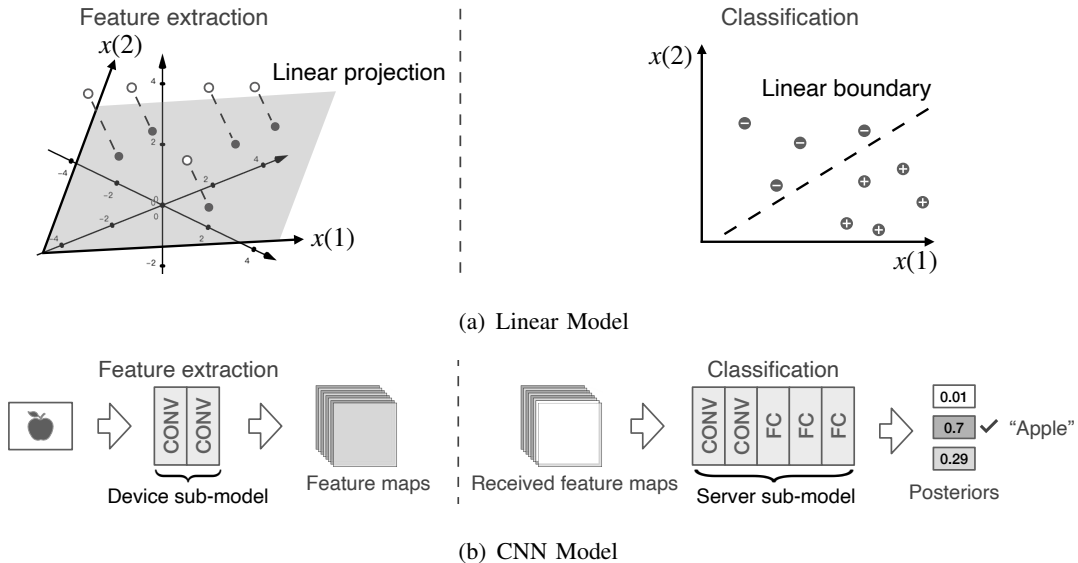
Feature extraction

$x(2)$

Linear projection

4

2

-4

-2

0

2

4

-2

0

2

-4

-2

4

$x(1)$

Classification

$x(2)$

Linear boundary

$x(1)$

(a) Linear Model

Feature extraction

CONV

CONV

Device sub-model

Feature maps

Received feature maps

Classification

CONV

CONV

FC

FC

FC

Server sub-model

0.01

0.7

0.29

✓ "Apple"

Posteriors

(b) CNN Model